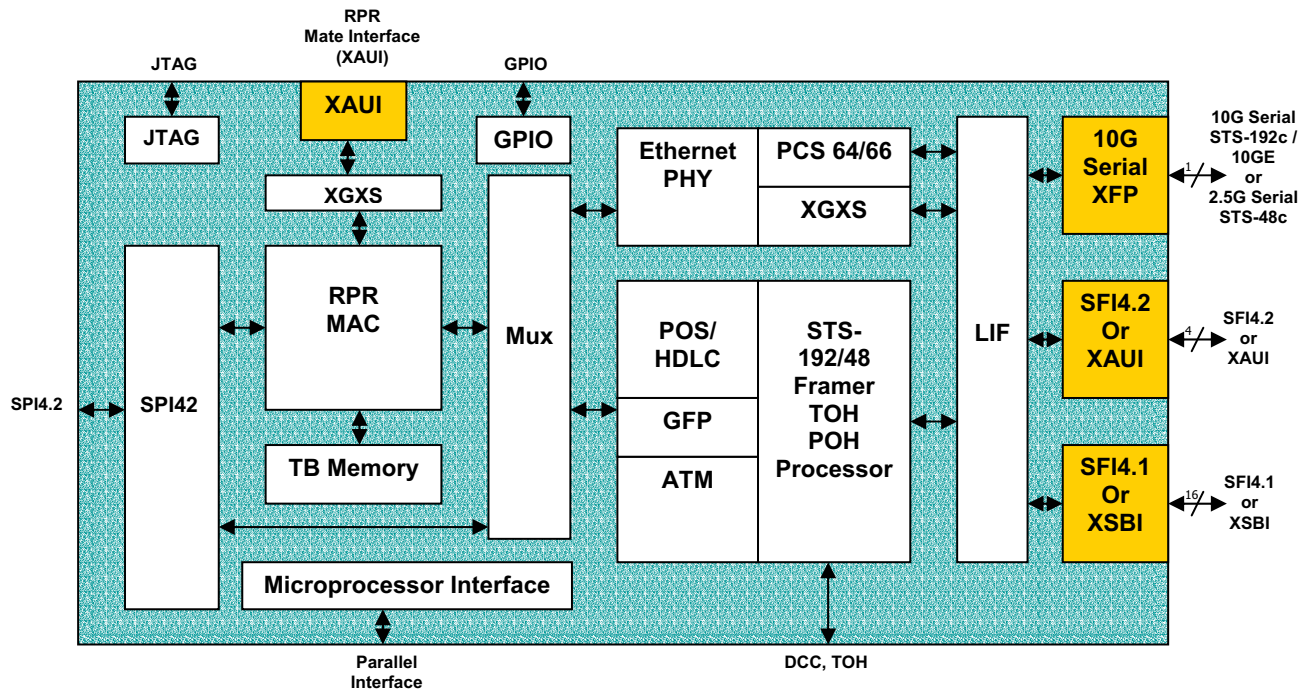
RPR
Mate Interface
(XAUI)

JTAG

GPIO

XAUI

JTAG

GPIO

XGXS

Ethernet
PHY

PCS 64/66

XGXS

LIF

10G
Serial
XFP

10G Serial
STS-192c /
10GE
or
2.5G Serial
STS-48c

1

RPR
MAC

Mux

POS/
HDLC

STS-
192/48
Framer
TOH
POH
Processor

SFI4.2
Or
XAUI

4

SFI4.2
or
XAUI

SPI4.2

SPI42

GFP

ATM

TB Memory

SFI4.1
Or
XSBI

16

SFI4.1
or
XSBI

Microprocessor Interface

Parallel
Interface

DCC, TOH